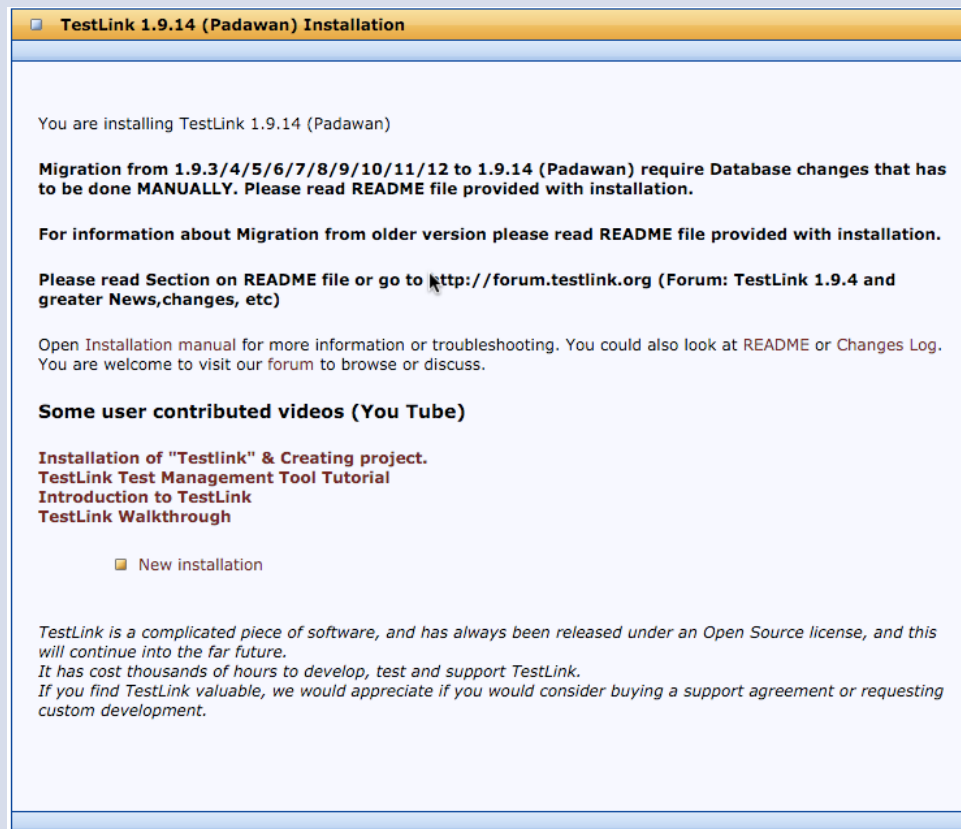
TestLink 1.9.14 (Padawan) Installation

You are installing TestLink 1.9.14 (Padawan)

**Migration from 1.9.3/4/5/6/7/8/9/10/11/12 to 1.9.14 (Padawan) require Database changes that has to be done MANUALLY. Please read README file provided with installation.**

**For information about Migration from older version please read README file provided with installation.**

**Please read Section on README file or go to http://forum.testlink.org (Forum: TestLink 1.9.4 and greater News,changes, etc)**

Open Installation manual for more information or troubleshooting. You could also look at README or Changes Log. You are welcome to visit our forum to browse or discuss.

**Some user contributed videos (You Tube)**

**Installation of "Testlink" & Creating project.**
**TestLink Test Management Tool Tutorial**
**Introduction to TestLink**
**TestLink Walkthrough**

New installation

*TestLink is a complicated piece of software, and has always been released under an Open Source license, and this will continue into the far future.*
*It has cost thousands of hours to develop, test and support TestLink.*
*If you find TestLink valuable, we would appreciate if you would consider buying a support agreement or requesting custom development.*